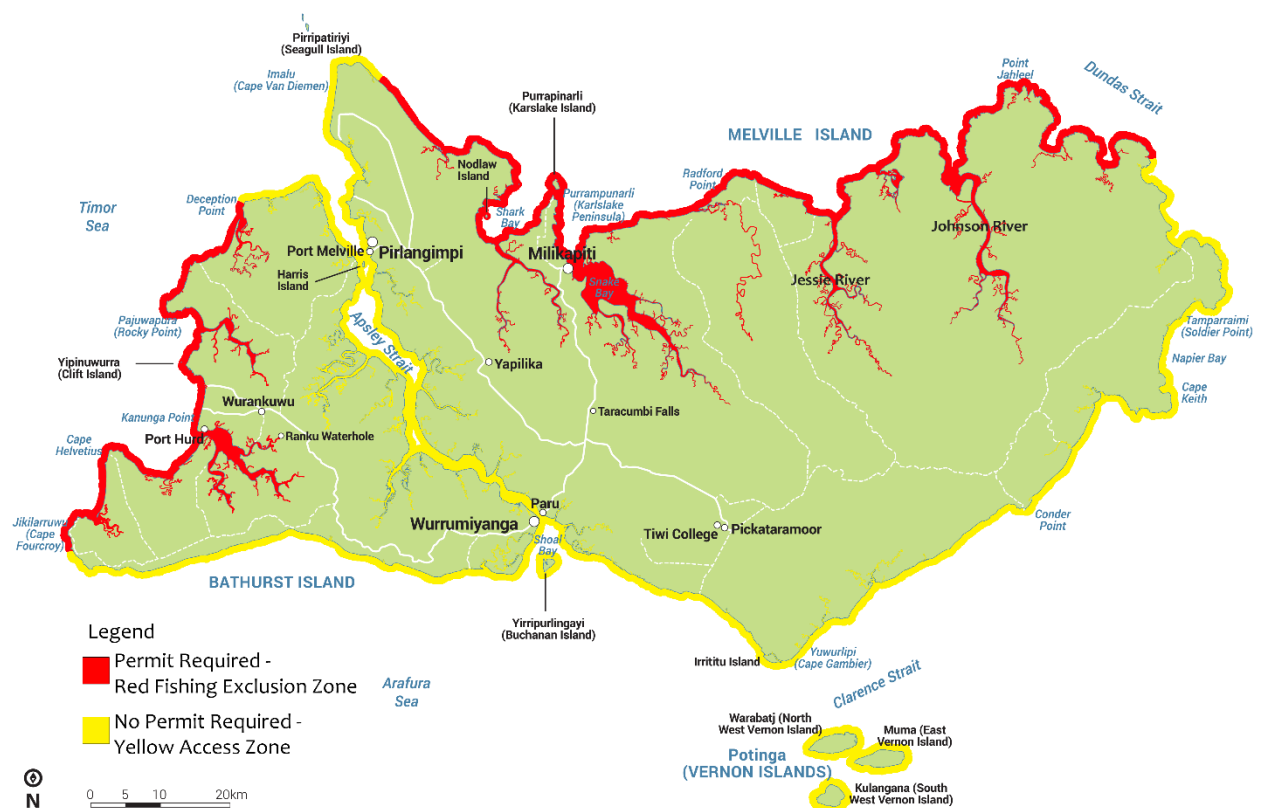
Pirripatiriyi (Seagull Island)

Imalu (Cape Van Diemen)

Purrapinarli (Karslake Island)

Point Jahleel

Dundas Strait

MELVILLE ISLAND

Nodlaw Island

Shark Bay

Purrampunarli (Karslake Peninsula)

Radford Point

Timor Sea

Deception Point

Port Melville

Pirlangimpi

Harris Island

Milikapiti

Snake Bay

Johnson River

Jessie River

Pajuwapura (Rocky Point)

Apsley Strait

Tamparraimi (Soldier Point)

Napier Bay

Yipinuwurra (Clift Island)

Yapilika

Cape Keith

Wurankuwu

Kanunga Point

Taracumbi Falls

Port Hurd

Ranku Waterhole

Cape Helvetius

Paru

Wurrumiyanga

Tiwi College

Pickataramoor

Conder Point

Jikilarruwu (Cape Fourcroy)

Shoal Bay

BATHURST ISLAND

Yirripurlingayi (Buchanan Island)

Legend

Permit Required - Red Fishing Exclusion Zone

No Permit Required - Yellow Access Zone

Arafura Sea

Irrititu Island

Yuwurlipi (Cape Gambier)

Clarence Strait

Warabatj (North West Vernon Island)

Muma (East Vernon Island)

Potinga (VERNON ISLANDS)

Kulangana (South West Vernon Island)

N

0 5 10 20km